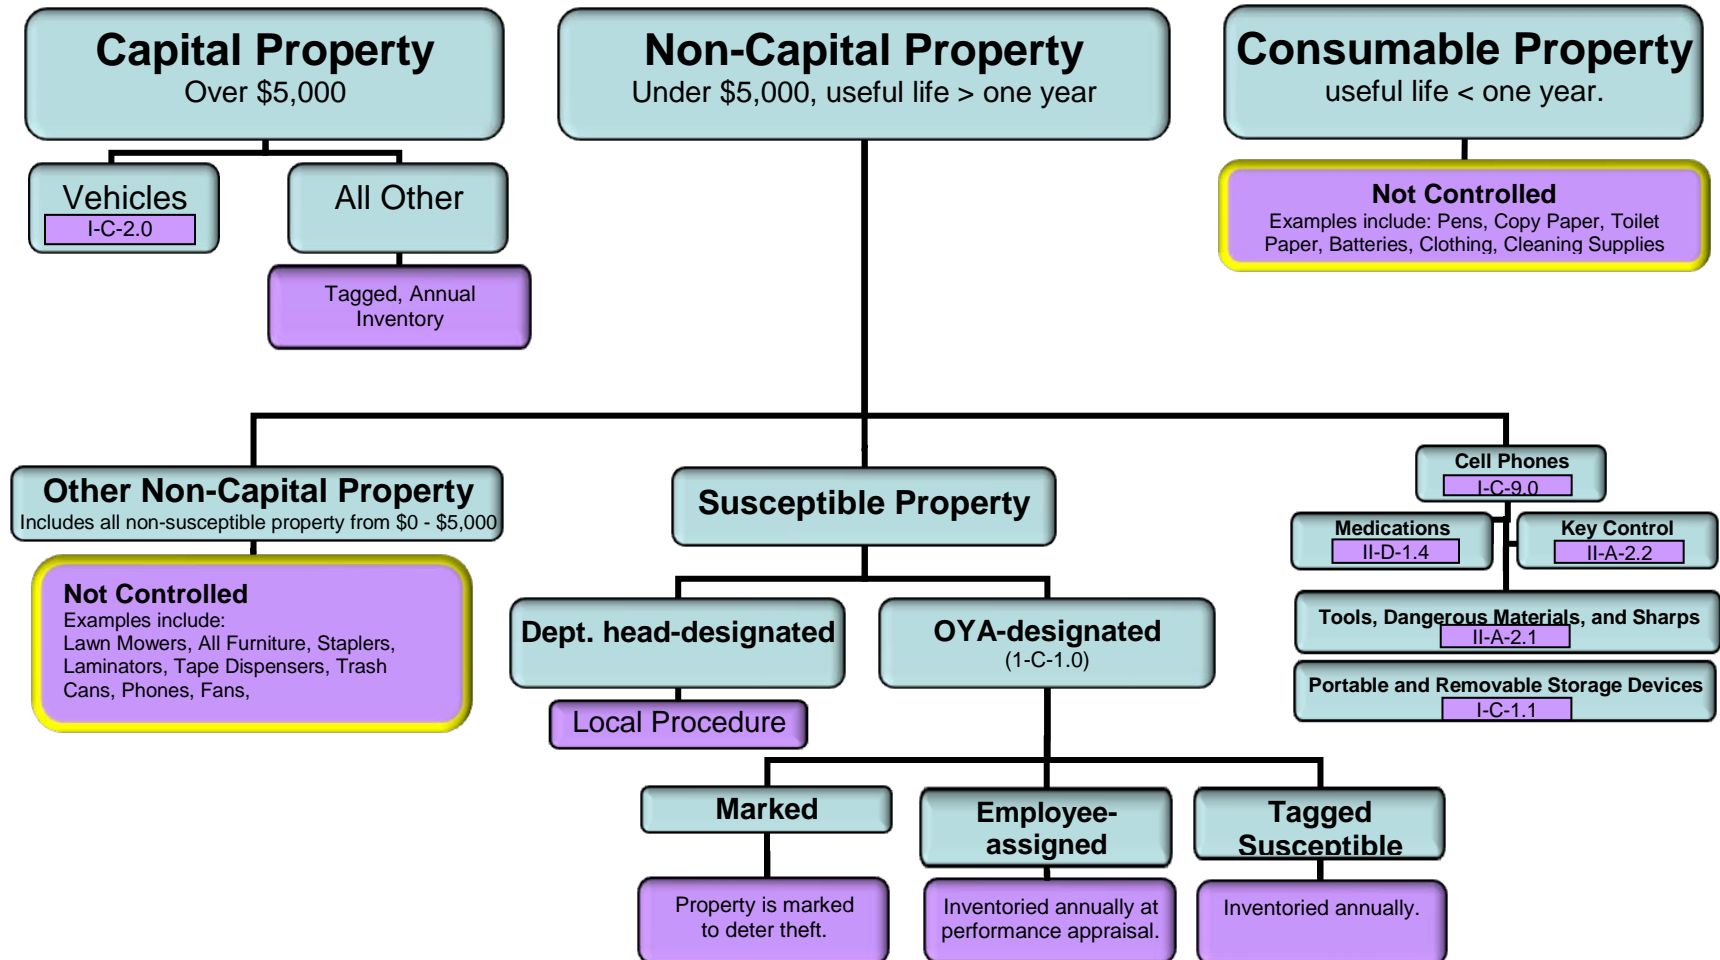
Capital Property
Over $5,000

Vehicles
I-C-2.0

All Other

Tagged, Annual Inventory

Non-Capital Property
Under $5,000, useful life > one year

Consumable Property
useful life < one year.

Not Controlled
Examples include: Pens, Copy Paper, Toilet Paper, Batteries, Clothing, Cleaning Supplies

Other Non-Capital Property
Includes all non-susceptible property from $0 - $5,000

Not Controlled
Examples include:
Lawn Mowers, All Furniture, Staplers, Laminators, Tape Dispensers, Trash Cans, Phones, Fans,

Susceptible Property

Dept. head-designated

Local Procedure

OYA-designated
(1-C-1.0)

Marked

Property is marked to deter theft.

Employee-assigned

Inventoried annually at performance appraisal.

Tagged Susceptible

Inventoried annually.

Cell Phones
I-C-9.0

Medications
II-D-1.4

Key Control
II-A-2.2

Tools, Dangerous Materials, and Sharps
II-A-2.1

Portable and Removable Storage Devices
I-C-1.1